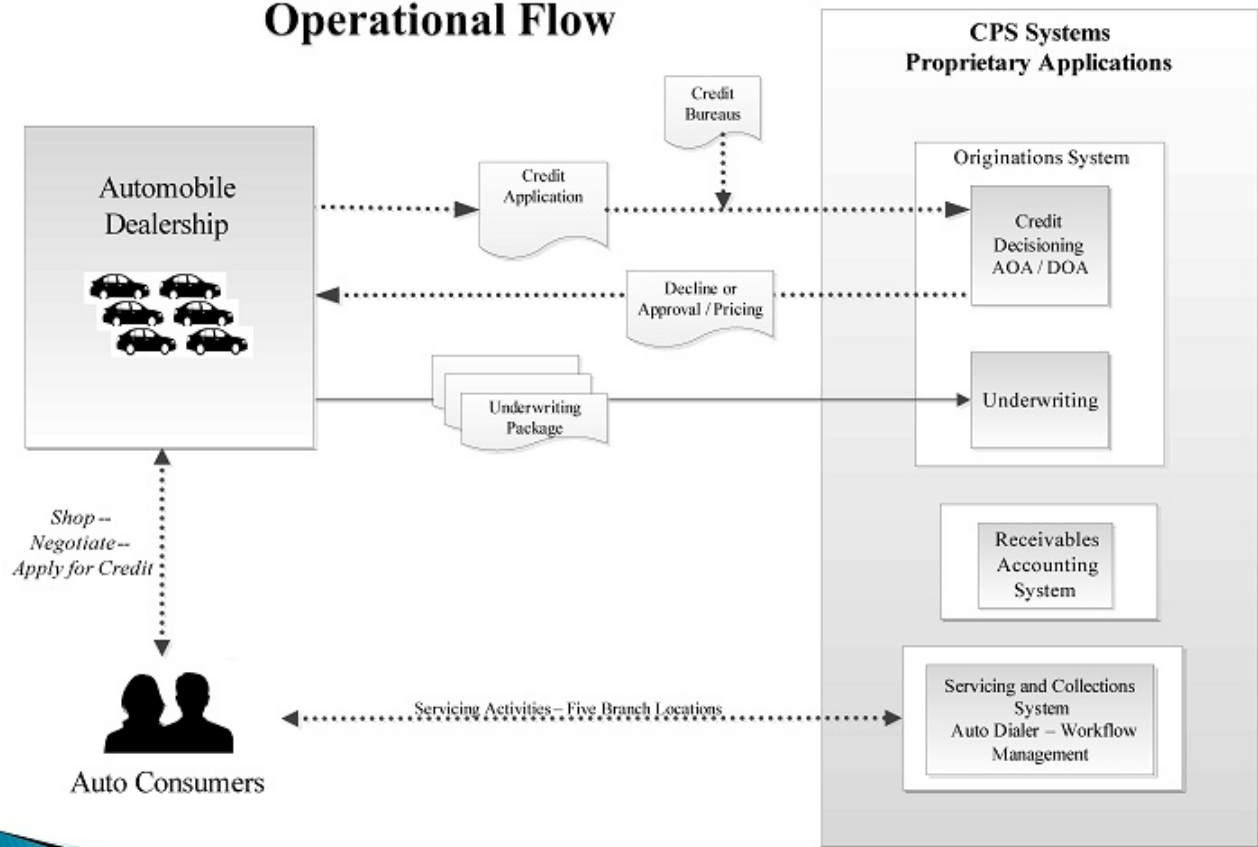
Operational Flow

CPS Systems
Proprietary Applications

Credit Bureaus

Automobile Dealership

Credit Application

Originations System

Credit Decisioning AOA / DOA

Decline or Approval / Pricing

Underwriting Package

Underwriting

Receivables Accounting System

Shop -- Negotiate -- Apply for Credit

Servicing Activities – Five Branch Locations

Servicing and Collections System
Auto Dialer – Workflow Management

Auto Consumers